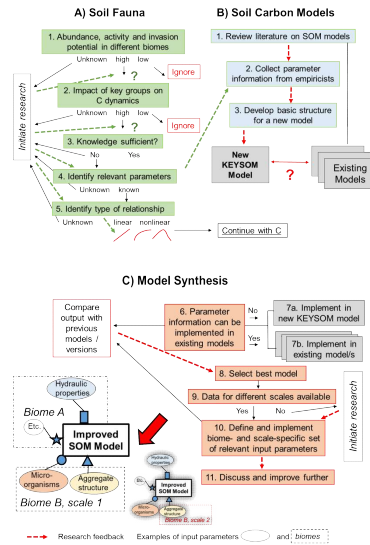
A) Soil Fauna

B) Soil Carbon Models

Initiate research

1. Abundance, activity and invasion potential in different biomes

Unknown high low

?

Ignore

2. Impact of key groups on C dynamics

Unknown high low

?

Ignore

3. Knowledge sufficient?

No Yes

4. Identify relevant parameters

Unknown known

5. Identify type of relationship

Unknown linear nonlinear

Continue with C

1. Review literature on SOM models

2. Collect parameter information from empiricists

3. Develop basic structure for a new model

New KEYSOM Model

?

Existing Models

C) Model Synthesis

Compare output with previous models / versions

6. Parameter information can be implemented in existing models

No

Yes

7a. Implement in new KEYSOM model

7b. Implement in existing model/s

8. Select best model

9. Data for different scales available

Yes No

Initiate research

10. Define and implement biome- and scale-specific set of relevant input parameters

11. Discuss and improve further

Hydraulic properties

Biome A

Etc.

Improved SOM Model

Micro-organisms

Aggregate structure

Biome B, scale 1

Hydraulic properties

Etc.

Improved SOM Model

Micro-organisms

Aggregate structure

Biome B, scale 2

Research feedback

Examples of input parameters

and

biomes